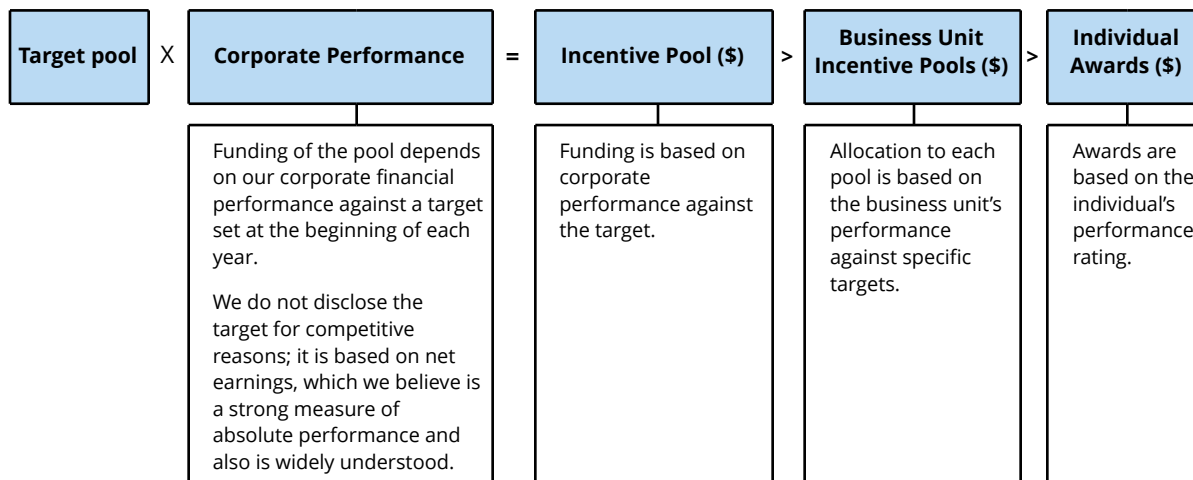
Target pool X Corporate Performance = Incentive Pool ($) > Business Unit Incentive Pools ($) > Individual Awards ($)

Funding of the pool depends on our corporate financial performance against a target set at the beginning of each year.

We do not disclose the target for competitive reasons; it is based on net earnings, which we believe is a strong measure of absolute performance and also is widely understood.

Funding is based on corporate performance against the target.

Allocation to each pool is based on the business unit's performance against specific targets.

Awards are based on the individual's performance rating.